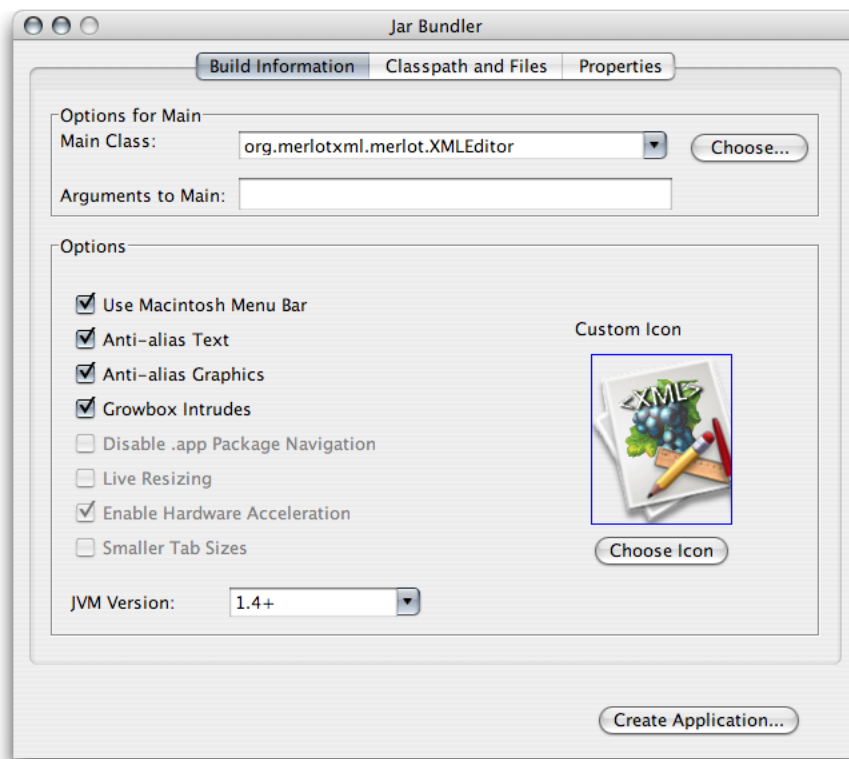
Jar Bundler

Build Information | Classpath and Files | Properties

Options for Main

Main Class: org.merlotxml.merlot.XMLEditor

Choose...

Arguments to Main:

Options

☑ Use Macintosh Menu Bar

☑ Anti-alias Text

☑ Anti-alias Graphics

☑ Growbox Intrudes

☐ Disable .app Package Navigation

☐ Live Resizing

☑ Enable Hardware Acceleration

☐ Smaller Tab Sizes

Custom Icon

<XML>

Choose Icon

JVM Version: 1.4+

Create Application...